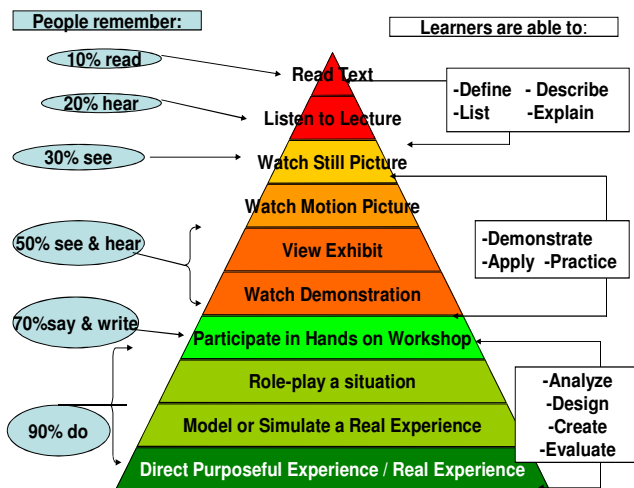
People remember:

Learners are able to:

10% read

20% hear

30% see

50% see & hear

70%say & write

90% do

Read Text

Listen to Lecture

Watch Still Picture

Watch Motion Picture

View Exhibit

Watch Demonstration

Participate in Hands on Workshop

Role-play a situation

Model or Simulate a Real Experience

Direct Purposeful Experience / Real Experience

-Define - Describe
-List -Explain

-Demonstrate
-Apply -Practice

-Analyze
-Design
-Create
-Evaluate